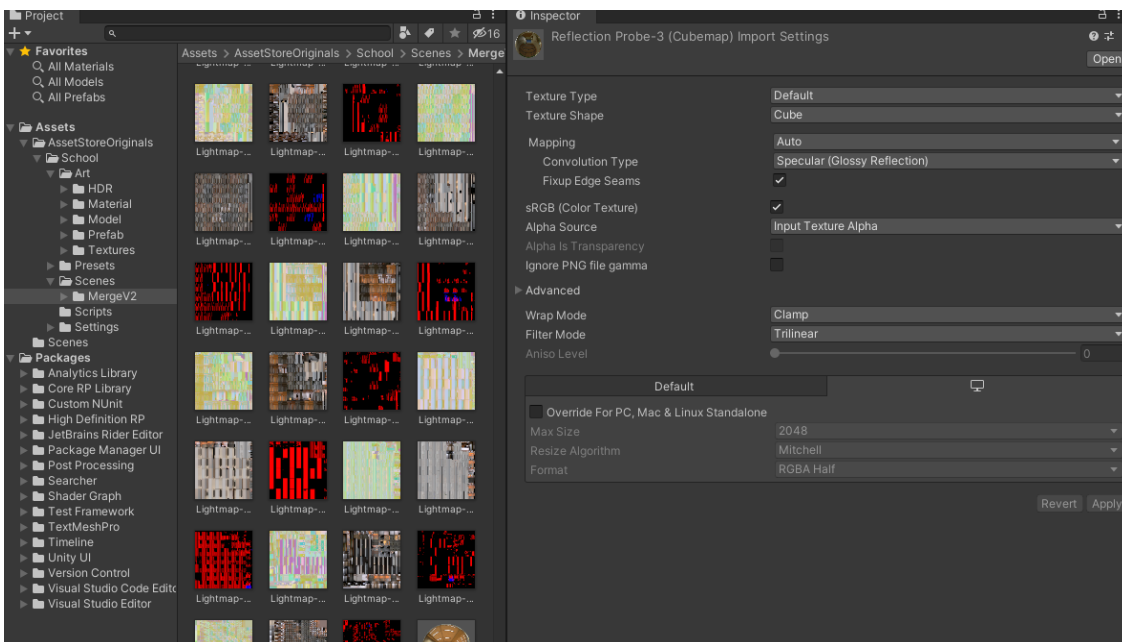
Project
+▾
16
★ Favorites
All Materials
All Models
All Prefabs
Assets
AssetStoreOriginals
School
Art
HDR
Material
Model
Prefab
Textures
Presets
Scenes
MergeV2
Scripts
Settings
Scenes
Packages
Analytics Library
Core RP Library
Custom NUnit
High Definition RP
JetBrains Rider Editor
Package Manager UI
Post Processing
Searcher
Shader Graph
Test Framework
TextMeshPro
Timeline
Unity UI
Version Control
Visual Studio Code Editc
Visual Studio Editor

Assets > AssetStoreOriginals > School > Scenes > Merge

Lightmap-... Lightmap-... Lightmap-... Lightmap-...
Lightmap-... Lightmap-... Lightmap-... Lightmap-...
Lightmap-... Lightmap-... Lightmap-... Lightmap-...
Lightmap-... Lightmap-... Lightmap-... Lightmap-...
Lightmap-... Lightmap-... Lightmap-... Lightmap-...
Lightmap-... Lightmap-... Lightmap-... Lightmap-...

Inspector
Reflection Probe-3 (Cubemap) Import Settings
Open

Texture Type Default
Texture Shape Cube
Mapping Auto
Convolution Type Specular (Glossy Reflection)
Fixup Edge Seams ✓
sRGB (Color Texture) ✓
Alpha Source Input Texture Alpha
Alpha Is Transparency
Ignore PNG file gamma
Advanced
Wrap Mode Clamp
Filter Mode Trilinear
Aniso Level 0

Default
Override For PC, Mac & Linux Standalone
Max Size 2048
Resize Algorithm Mitchell
Format RGBA Half

Revert Apply